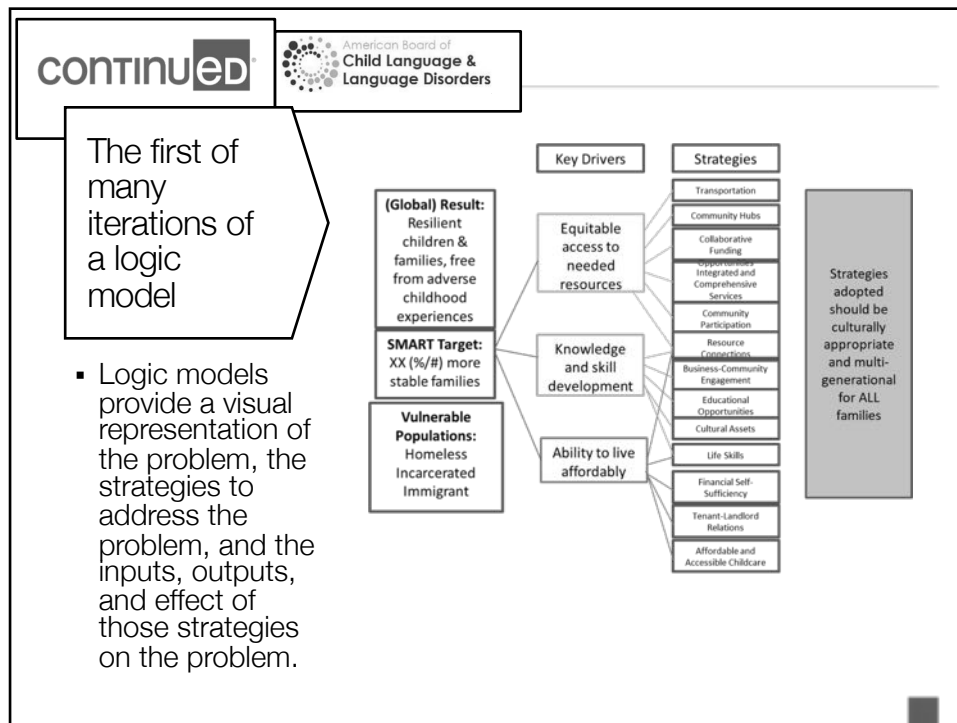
continued

American Board of Child Language & Language Disorders

The first of many iterations of a logic model

- Logic models provide a visual representation of the problem, the strategies to address the problem, and the inputs, outputs, and effect of those strategies on the problem.

Key Drivers

Strategies

(Global) Result: Resilient children & families, free from adverse childhood experiences

SMART Target: XX (%/#) more stable families

Vulnerable Populations: Homeless Incarcerated Immigrant

Equitable access to needed resources

Knowledge and skill development

Ability to live affordably

Transportation

Community Hubs

Collaborative Funding

Opportunities Integrated and Comprehensive Services

Community Participation

Resource Connections

Business-Community Engagement

Educational Opportunities

Cultural Assets

Life Skills

Financial Self-Sufficiency

Tenant-Landlord Relations

Affordable and Accessible Childcare

Strategies adopted should be culturally appropriate and multi-generational for ALL families